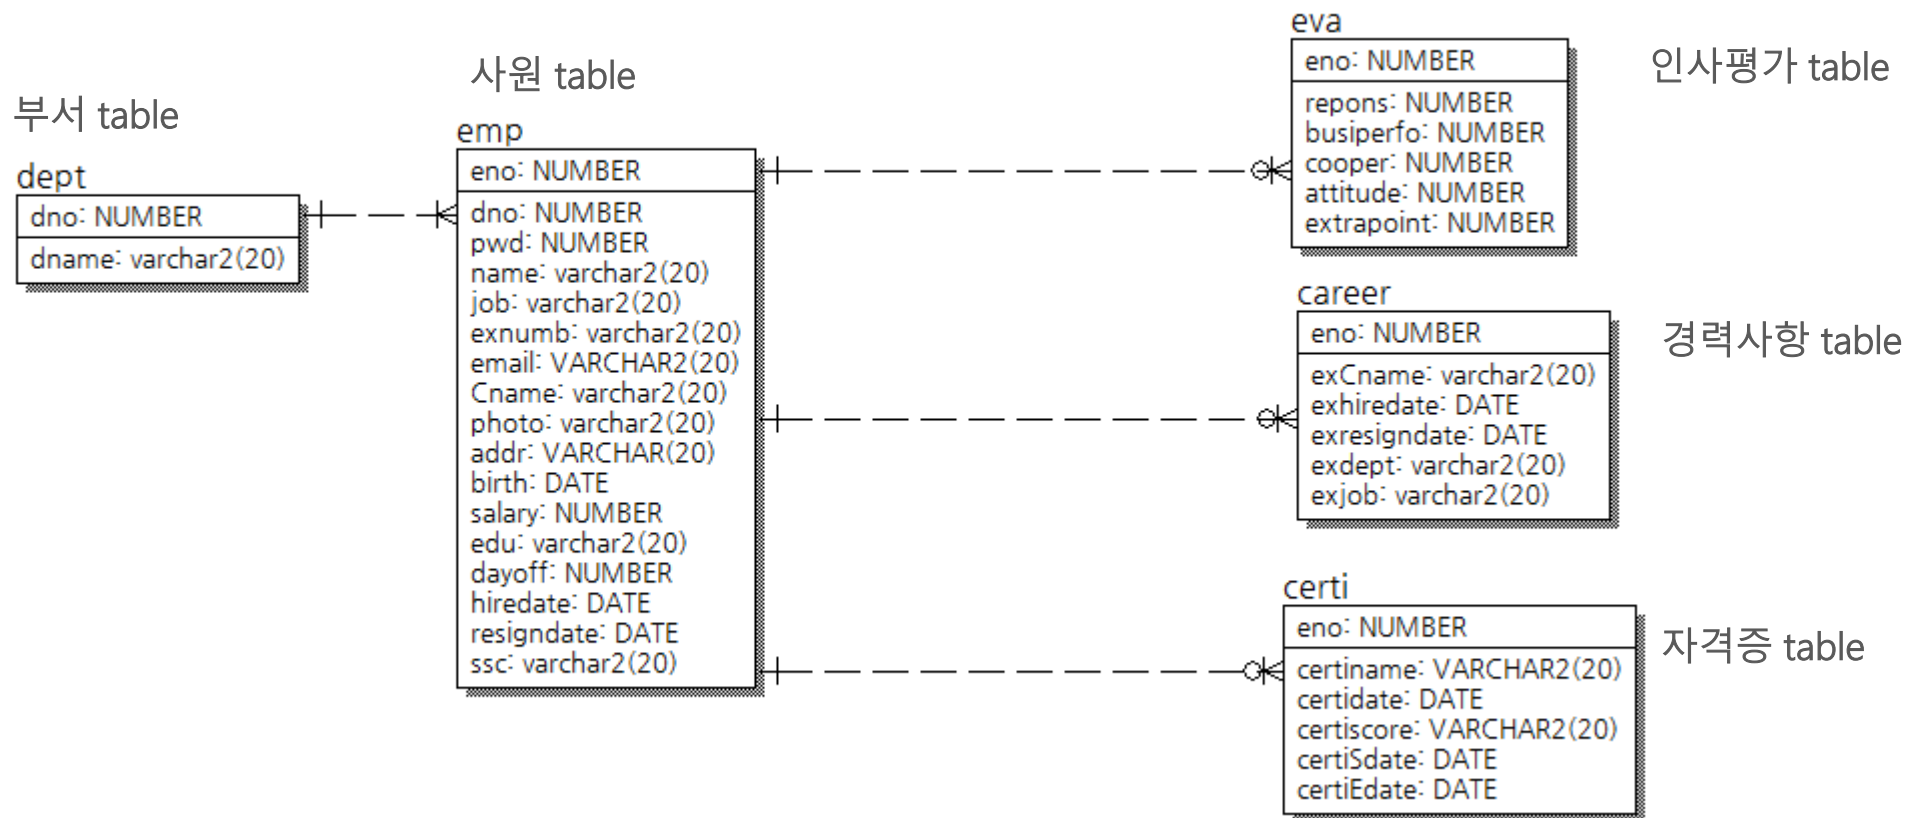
부서 table

dept

dno: NUMBER

dname: varchar2(20)

사원 table

emp

eno: NUMBER

dno: NUMBER
pwd: NUMBER
name: varchar2(20)
job: varchar2(20)
exnumb: varchar2(20)
email: VARCHAR2(20)
Cname: varchar2(20)
photo: varchar2(20)
addr: VARCHAR(20)
birth: DATE
salary: NUMBER
edu: varchar2(20)
dayoff: NUMBER
hiredate: DATE
resigndate: DATE
ssc: varchar2(20)

eva

eno: NUMBER

repons: NUMBER
busiperfo: NUMBER
cooper: NUMBER
attitude: NUMBER
extrapoint: NUMBER

인사평가 table

career

eno: NUMBER

exCname: varchar2(20)
exhiredate: DATE
exresigndate: DATE
exdept: varchar2(20)
exjob: varchar2(20)

경력사항 table

certi

eno: NUMBER

certiname: VARCHAR2(20)
certidate: DATE
certiscore: VARCHAR2(20)
certiSdate: DATE
certiEdate: DATE

자격증 table